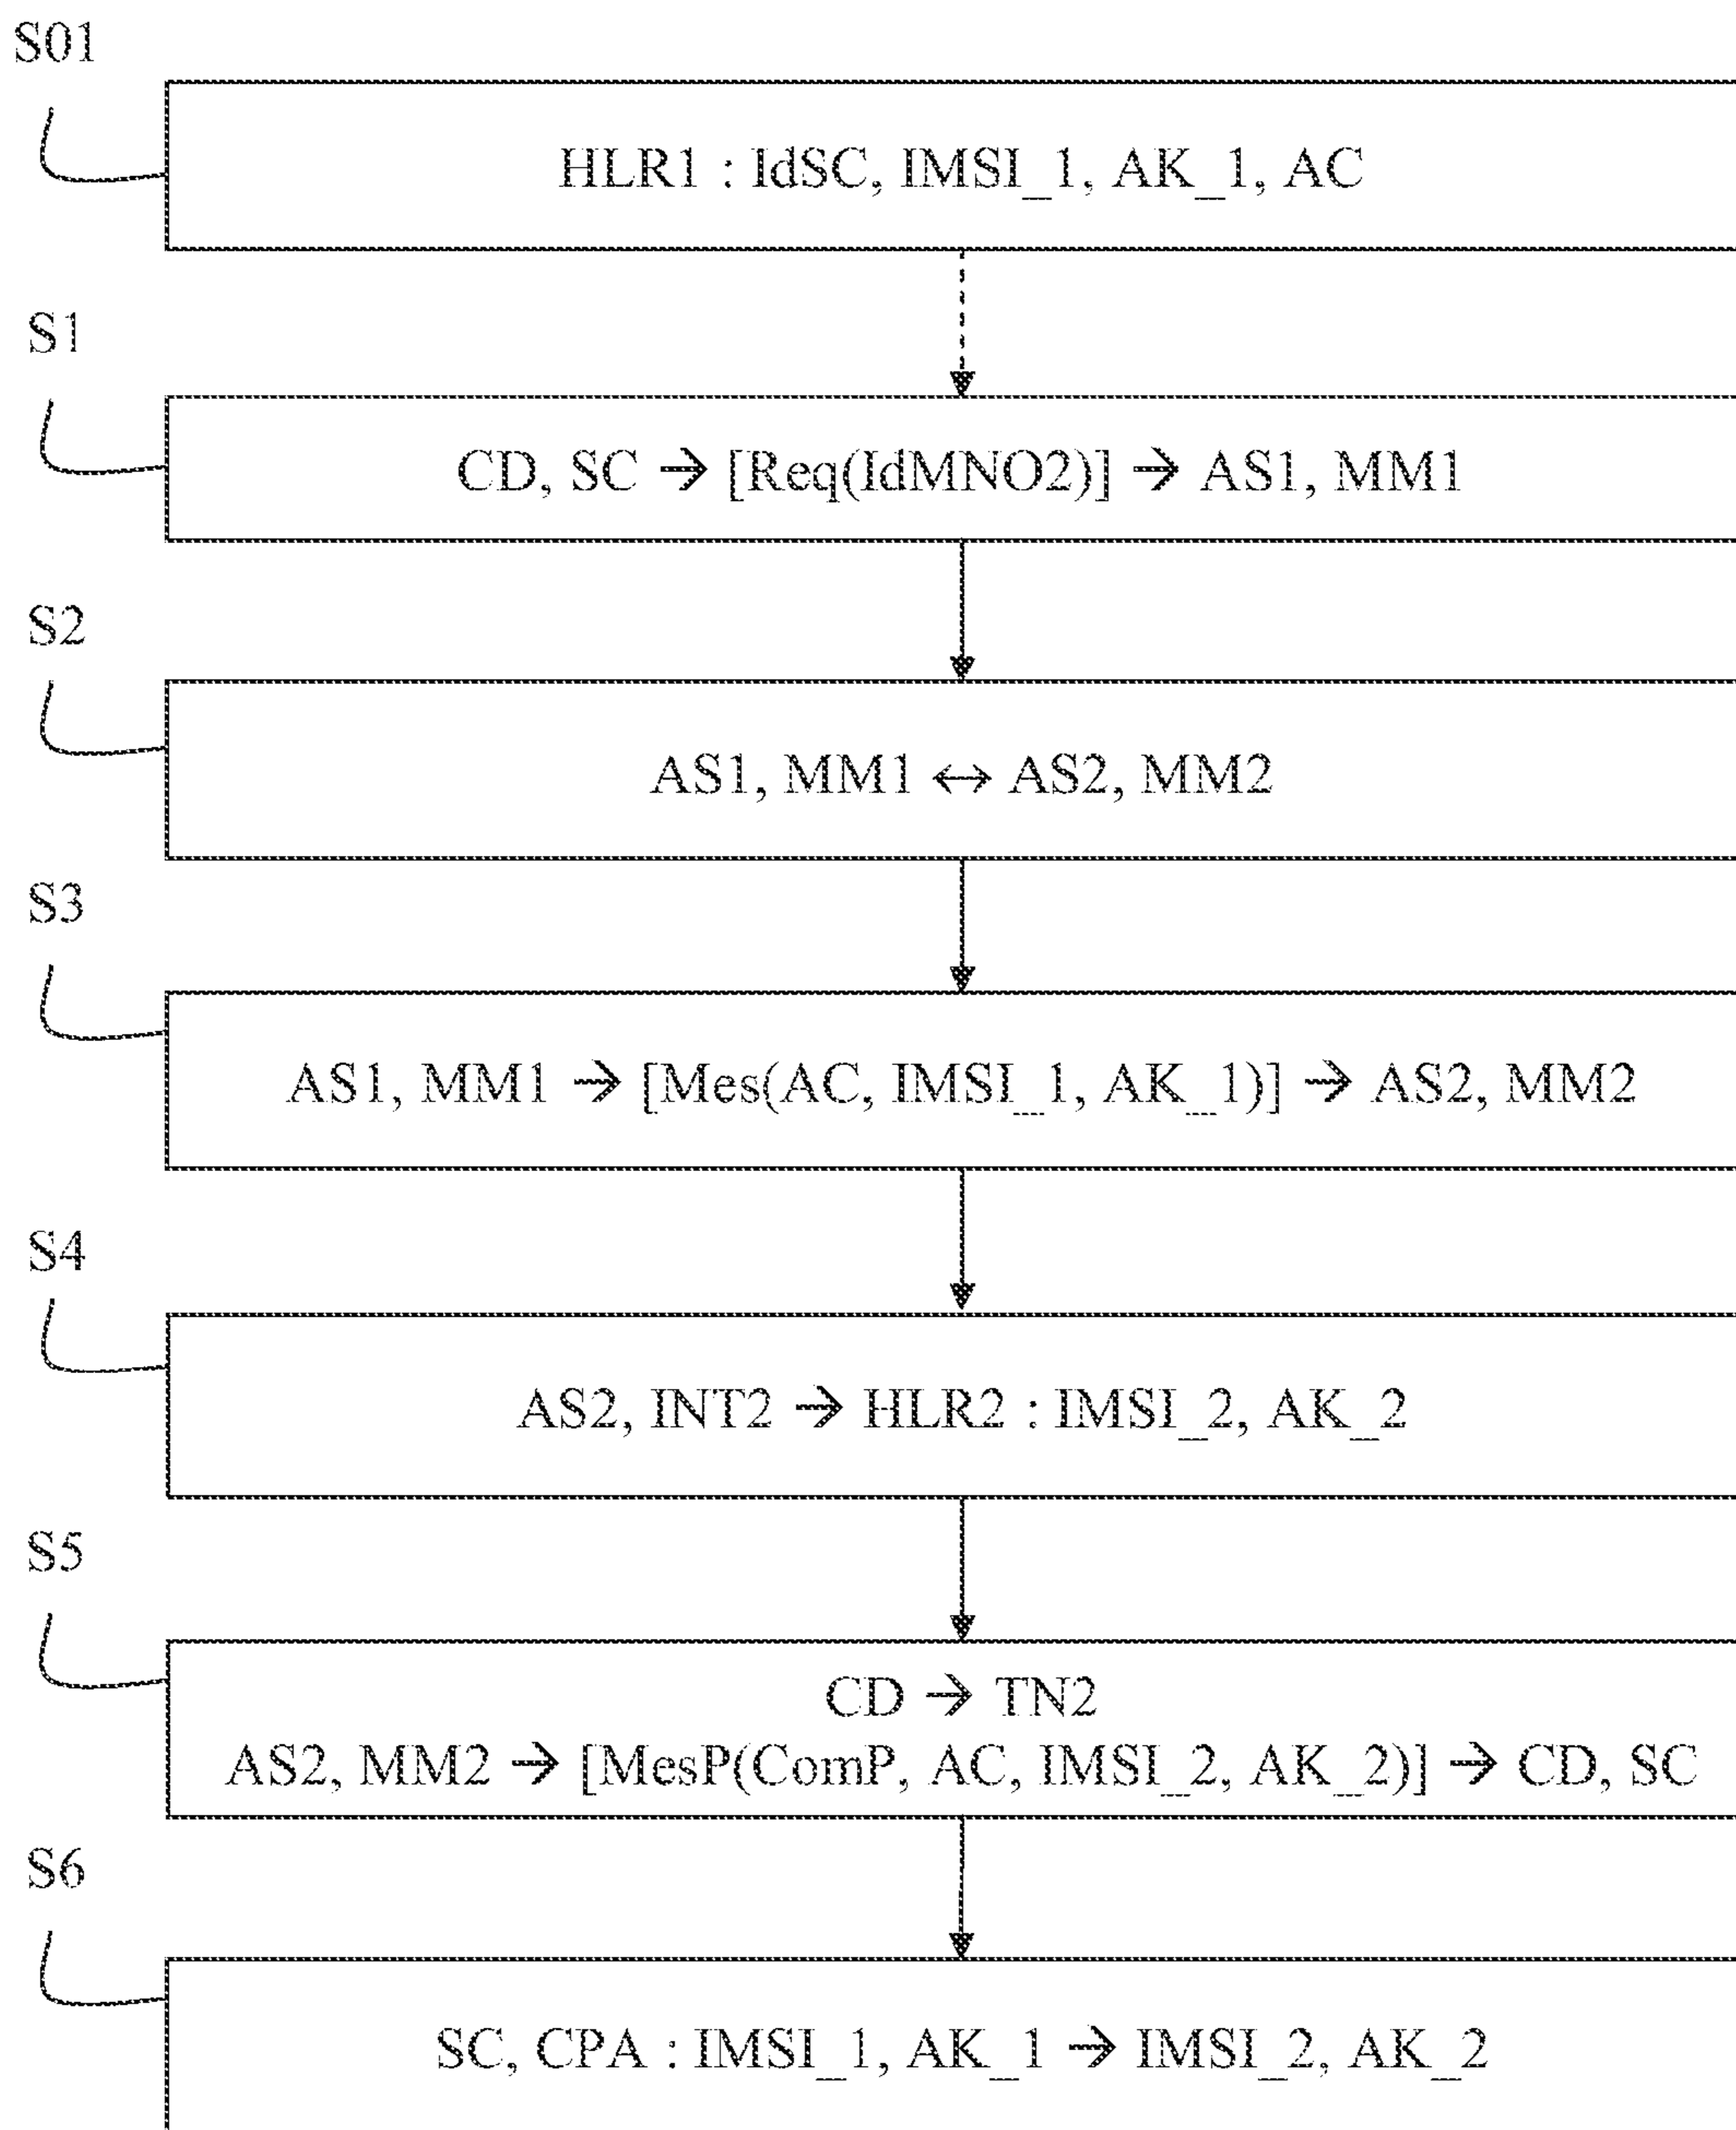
S01

HLR1 : IdSC, IMSI_1, AK_1, AC

S1

CD, SC → [Req(IdMNO2)] → AS1, MM1

S2

AS1, MM1 ↔ AS2, MM2

S3

AS1, MM1 → [Mes(AC, IMSI_1, AK_1)] → AS2, MM2

S4

AS2, INT2 → HLR2 : IMSI_2, AK_2

S5

CD → TN2
AS2, MM2 → [MesP(ComP, AC, IMSI_2, AK_2)] → CD, SC

S6

SC, CPA : IMSI_1, AK_1 → IMSI_2, AK_2